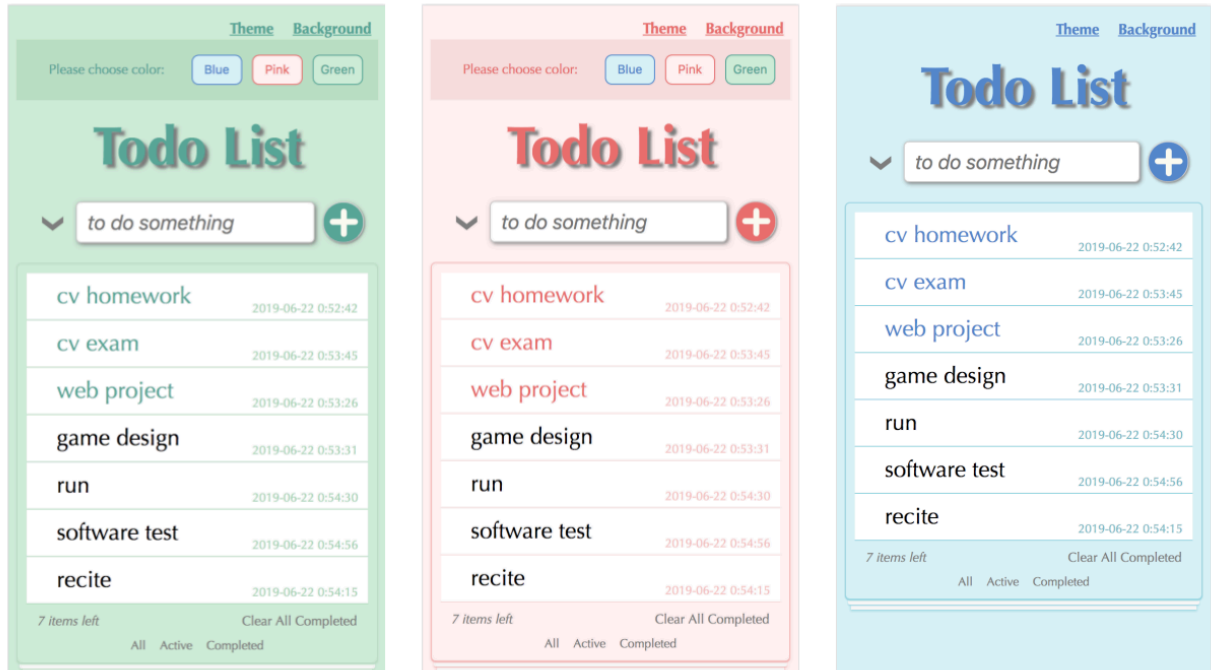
Theme Background

Please choose color: Blue Pink Green

Todo List

to do something

cv homework 2019-06-22 0:52:42

cv exam 2019-06-22 0:53:45

web project 2019-06-22 0:53:26

game design 2019-06-22 0:53:31

run 2019-06-22 0:54:30

software test 2019-06-22 0:54:56

recite 2019-06-22 0:54:15

7 items left Clear All Completed

All Active Completed

Theme Background

Please choose color: Blue Pink Green

Todo List

to do something

cv homework 2019-06-22 0:52:42

cv exam 2019-06-22 0:53:45

web project 2019-06-22 0:53:26

game design 2019-06-22 0:53:31

run 2019-06-22 0:54:30

software test 2019-06-22 0:54:56

recite 2019-06-22 0:54:15

7 items left Clear All Completed

All Active Completed

Theme Background

Todo List

to do something

cv homework 2019-06-22 0:52:42

cv exam 2019-06-22 0:53:45

web project 2019-06-22 0:53:26

game design 2019-06-22 0:53:31

run 2019-06-22 0:54:30

software test 2019-06-22 0:54:56

recite 2019-06-22 0:54:15

7 items left Clear All Completed

All Active Completed